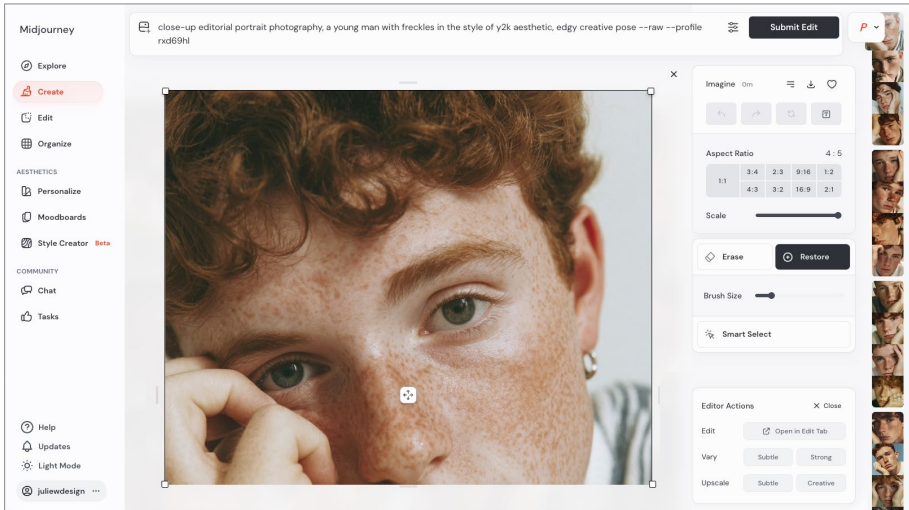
Midjourney

Explore
Create
Edit
Organize

AESTHETICS
Personalize
Moodboards
Style Creator Beta

COMMUNITY
Chat
Tasks

Help
Updates
Light Mode
juliewdesign ···

close-up editorial portrait photography, a young man with freckles in the style of y2k aesthetic, edgy creative pose --raw --profile rxd69hl

Submit Edit

P

Imagine 0m

Aspect Ratio 4 : 5

| 1:1 | 3:4 | 2:3 | 9:16 | 1:2 |
|---|---|---|---|---|
| | 4:3 | 3:2 | 16:9 | 2:1 |

Scale

Erase
Restore

Brush Size

Smart Select

Editor Actions
Close
Edit
Open in Edit Tab
Vary
Subtle
Strong
Upscale
Subtle
Creative